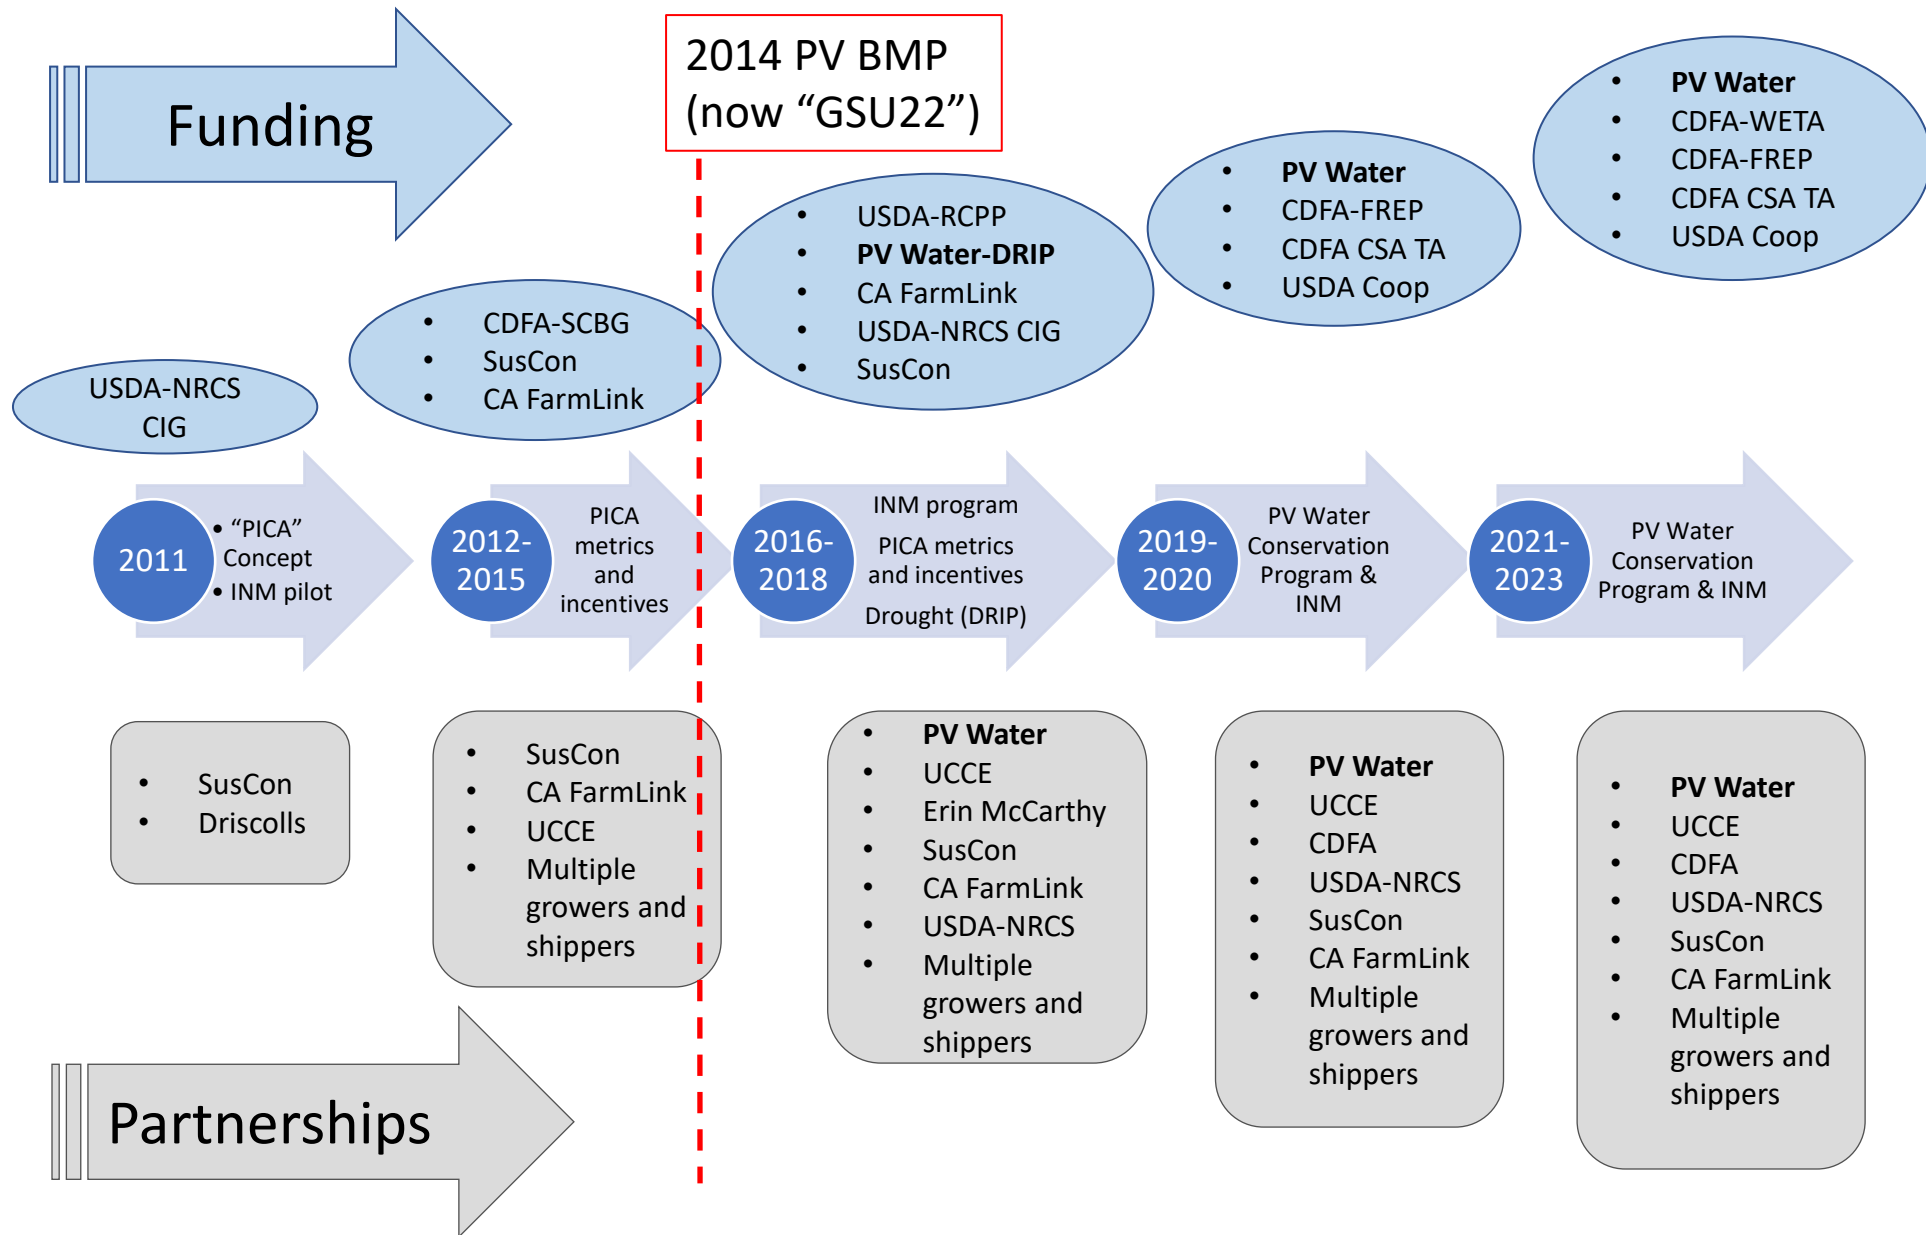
Funding

2014 PV BMP (now “GSU22”)

USDA-NRCS CIG

- CDFA-SCBG
- SusCon
- CA FarmLink

- USDA-RCPP
- **PV Water-DRIP**
- CA FarmLink
- USDA-NRCS CIG
- SusCon

- **PV Water**
- CDFA-FREP
- CDFA CSA TA
- USDA Coop

- **PV Water**
- CDFA-WETA
- CDFA-FREP
- CDFA CSA TA
- USDA Coop

2011
- “PICA” Concept
- INM pilot

2012-2015
PICA metrics and incentives

2016-2018
INM program
PICA metrics and incentives
Drought (DRIP)

2019-2020
PV Water Conservation Program & INM

2021-2023
PV Water Conservation Program & INM

- SusCon
- Driscolls

- SusCon
- CA FarmLink
- UCCE
- Multiple growers and shippers

- **PV Water**
- UCCE
- Erin McCarthy
- SusCon
- CA FarmLink
- USDA-NRCS
- Multiple growers and shippers

- **PV Water**
- UCCE
- CDFA
- USDA-NRCS
- SusCon
- CA FarmLink
- Multiple growers and shippers

- **PV Water**
- UCCE
- CDFA
- USDA-NRCS
- SusCon
- CA FarmLink
- Multiple growers and shippers

Partnerships